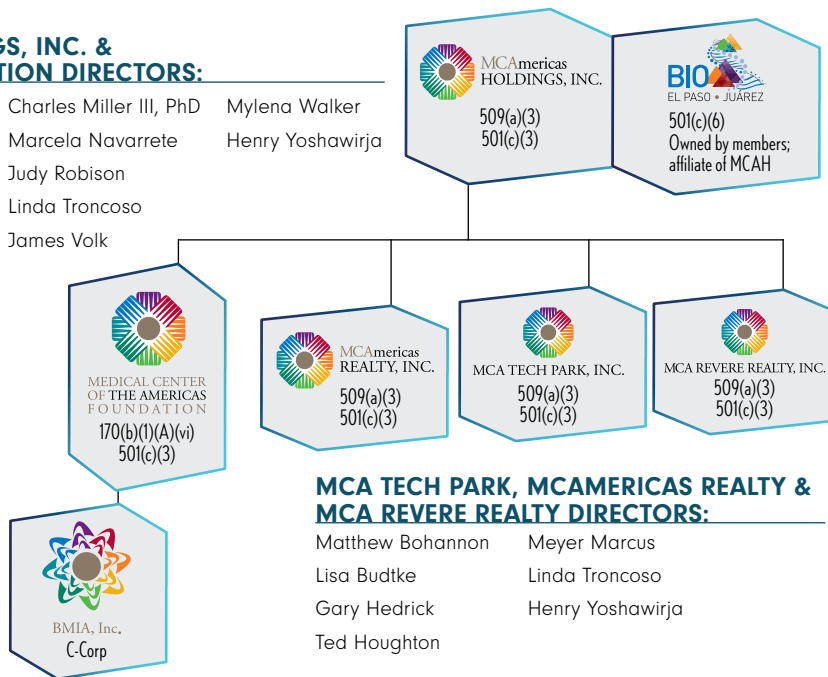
GS, INC. &
TION DIRECTORS:

Charles Miller III, PhD
Marcela Navarrete
Judy Robison
Linda Troncoso
James Volk

Mylena Walker
Henry Yoshawirja

MCAmericas HOLDINGS, INC.
509(a)(3)
501(c)(3)

BIO EL PASO • JUAREZ
501(c)(6)
Owned by members; affiliate of MCAH

MEDICAL CENTER OF THE AMERICAS FOUNDATION
170(b)(1)(A)(vi)
501(c)(3)

MCAmericas REALTY, INC.
509(a)(3)
501(c)(3)

MCA TECH PARK, INC.
509(a)(3)
501(c)(3)

MCA REVERE REALTY, INC.
509(a)(3)
501(c)(3)

BMIA, Inc.
C-Corp

MCA TECH PARK, MCAMERICAS REALTY & MCA REVERE REALTY DIRECTORS:

Matthew Bohannon
Lisa Budtke
Gary Hedrick
Ted Houghton

Meyer Marcus
Linda Troncoso
Henry Yoshawirja